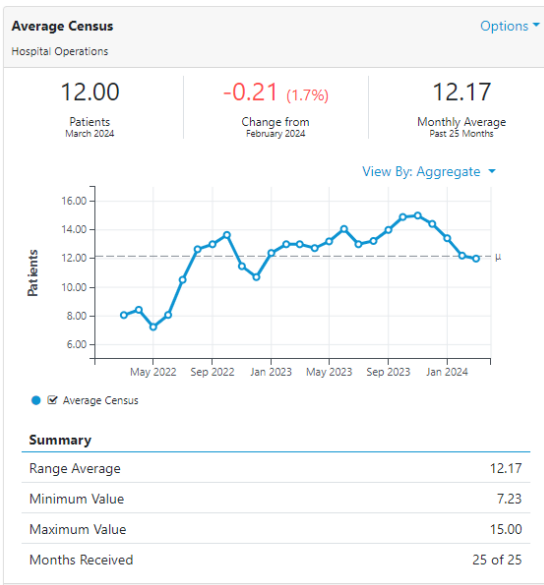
Average Census
Hospital Operations

Options

12.00
Patients
March 2024

-0.21 (1.7%)
Change from
February 2024

12.17
Monthly Average
Past 25 Months

View By: Aggregate

16.00
14.00
12.00
10.00
8.00
6.00
Patients
μ
May 2022
Sep 2022
Jan 2023
May 2023
Sep 2023
Jan 2024

Average Census

Summary

| | |
|---|---|
| Range Average | 12.17 |
| Minimum Value | 7.23 |
| Maximum Value | 15.00 |
| Months Received | 25 of 25 |